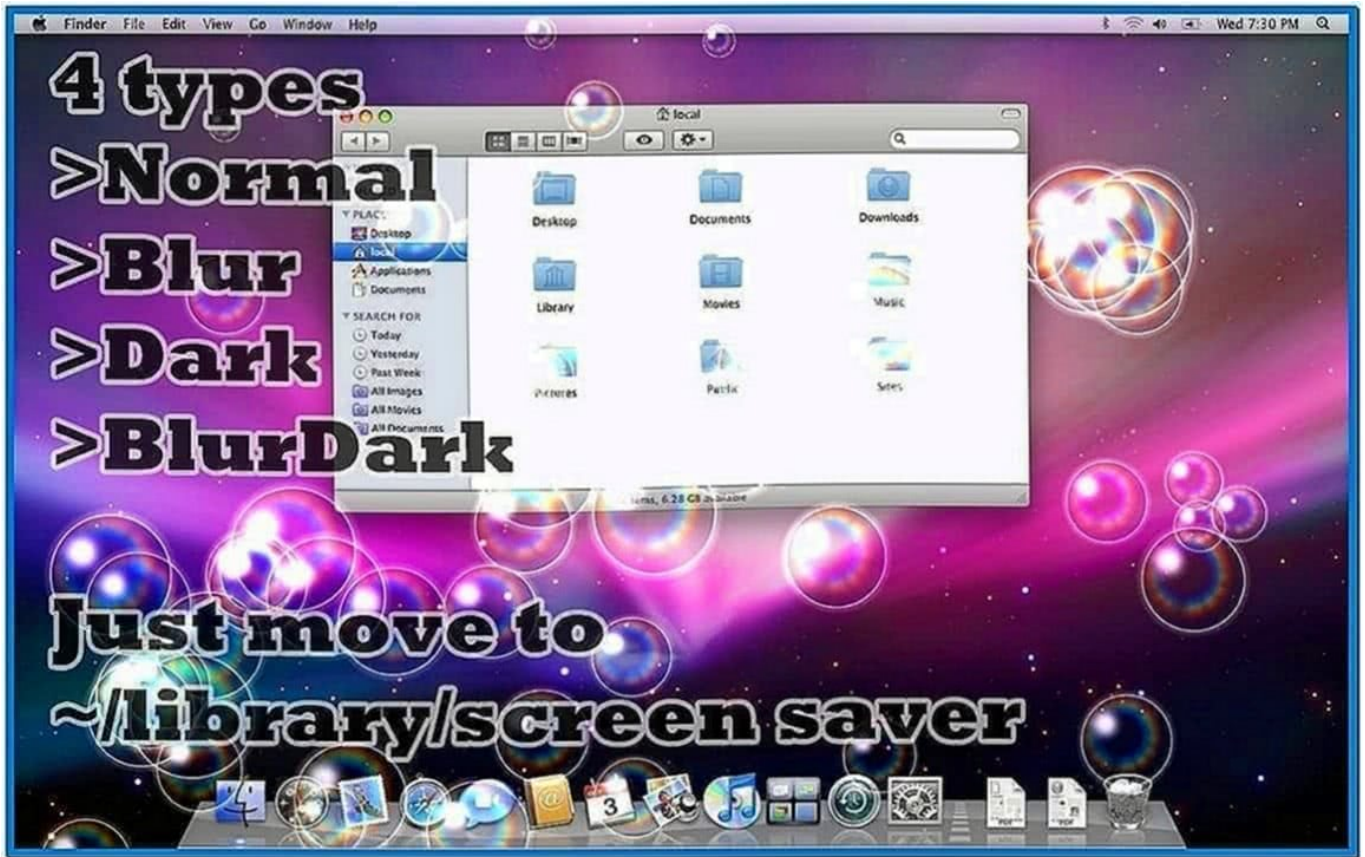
Finder File Edit View Go Window Help

Wed 7:30 PM

4 types
>Normal
>Blur
>Dark
>BlurDark

local

PLACES
Desktop
local
Applications
Documents

SEARCH FOR
Today
Yesterday
Past Week
All Images
All Movies
All Documents

Desktop
Documents
Downloads
Library
Movies
Music
Pictures
Public
Sites

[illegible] items, 6.28 GB available

Just move to
~/library/screen saver

3